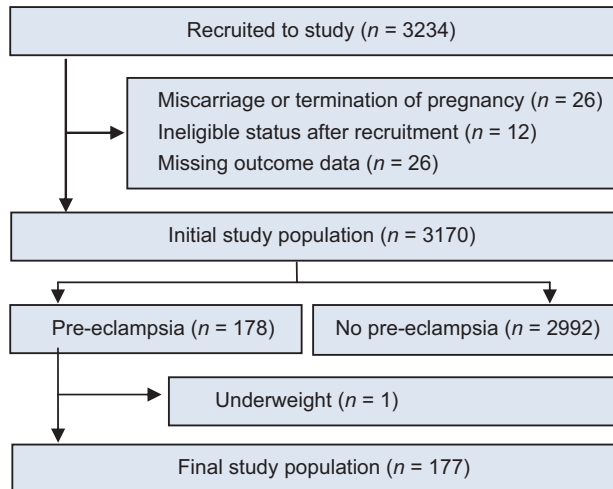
Recruited to study ($n$ = 3234)

Miscarriage or termination of pregnancy ($n$ = 26)
Ineligible status after recruitment ($n$ = 12)
Missing outcome data ($n$ = 26)

Initial study population ($n$ = 3170)

Pre-eclampsia ($n$ = 178)

No pre-eclampsia ($n$ = 2992)

Underweight ($n$ = 1)

Final study population ($n$ = 177)